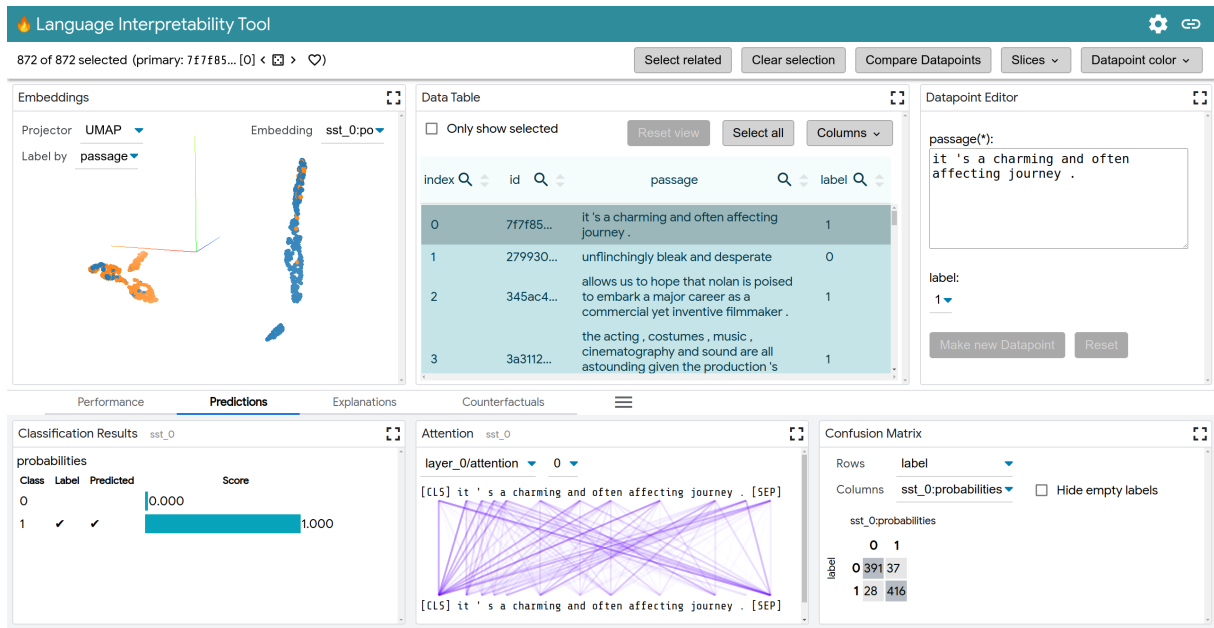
Language Interpretability Tool

872 of 872 selected (primary: 7f7f85... [0] < >

Select related | Clear selection | Compare Datapoints | Slices | Datapoint color

Embeddings

Projector UMAP
Embedding sst_0:po
Label by passage

Data Table

Only show selected
Reset view | Select all | Columns

| index | id | passage | label |
|---|---|---|---|
| 0 | 7f7f85... | it 's a charming and often affecting journey . | 1 |
| 1 | 279930... | unflinchingly bleak and desperate | 0 |
| 2 | 345ac4... | allows us to hope that nolan is poised to embark a major career as a commercial yet inventive filmmaker . | 1 |
| 3 | 3a3112... | the acting , costumes , music , cinematography and sound are all astounding given the production 's | 1 |

Datapoint Editor

passage(*):
it 's a charming and often affecting journey .

label:
1

Make new Datapoint | Reset

Performance | Predictions | Explanations | Counterfactuals

Classification Results sst_0

probabilities

| Class | Label | Predicted | Score |
|---|---|---|---|
| 0 | | | 0.000 |
| 1 | ✔ | ✔ | 1.000 |

Attention sst_0

layer_0/attention 0

[CLS] it ' s a charming and often affecting journey . [SEP]

[CLS] it ' s a charming and often affecting journey . [SEP]

Confusion Matrix

Rows label
Columns sst_0:probabilities
Hide empty labels

sst_0:probabilities

| label | 0 | 1 |
|---|---|---|
| 0 | 391 | 37 |
| 1 | 28 | 416 |